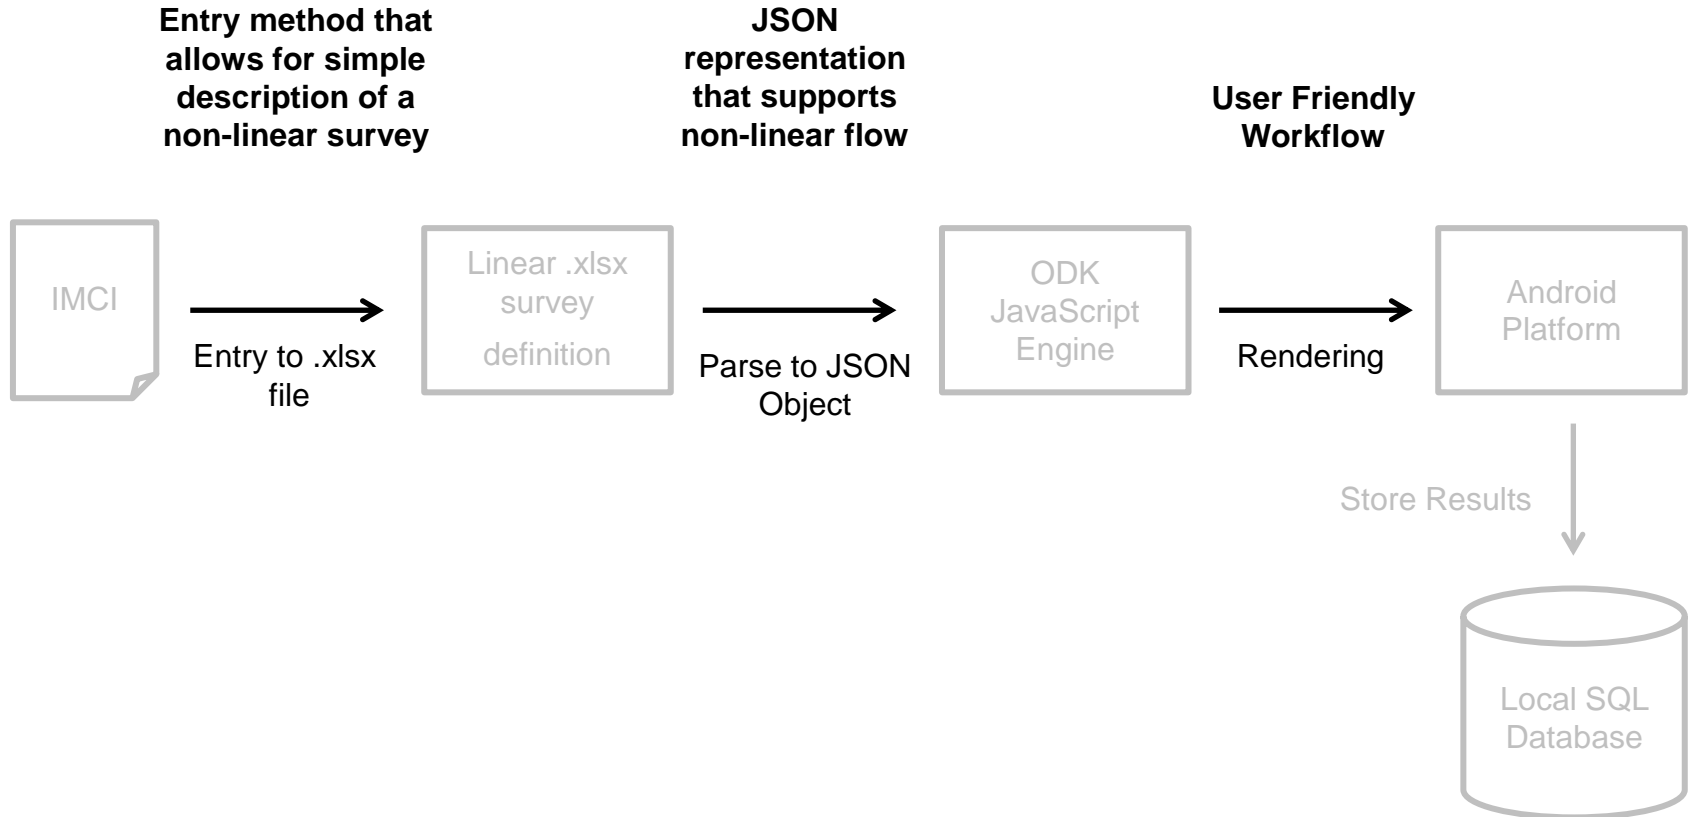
Entry method that allows for simple description of a non-linear survey

JSON representation that supports non-linear flow

User Friendly Workflow

IMCI

Entry to .xlsx file

Linear .xlsx survey definition

Parse to JSON Object

ODK JavaScript Engine

Rendering

Android Platform

Store Results

Local SQL Database